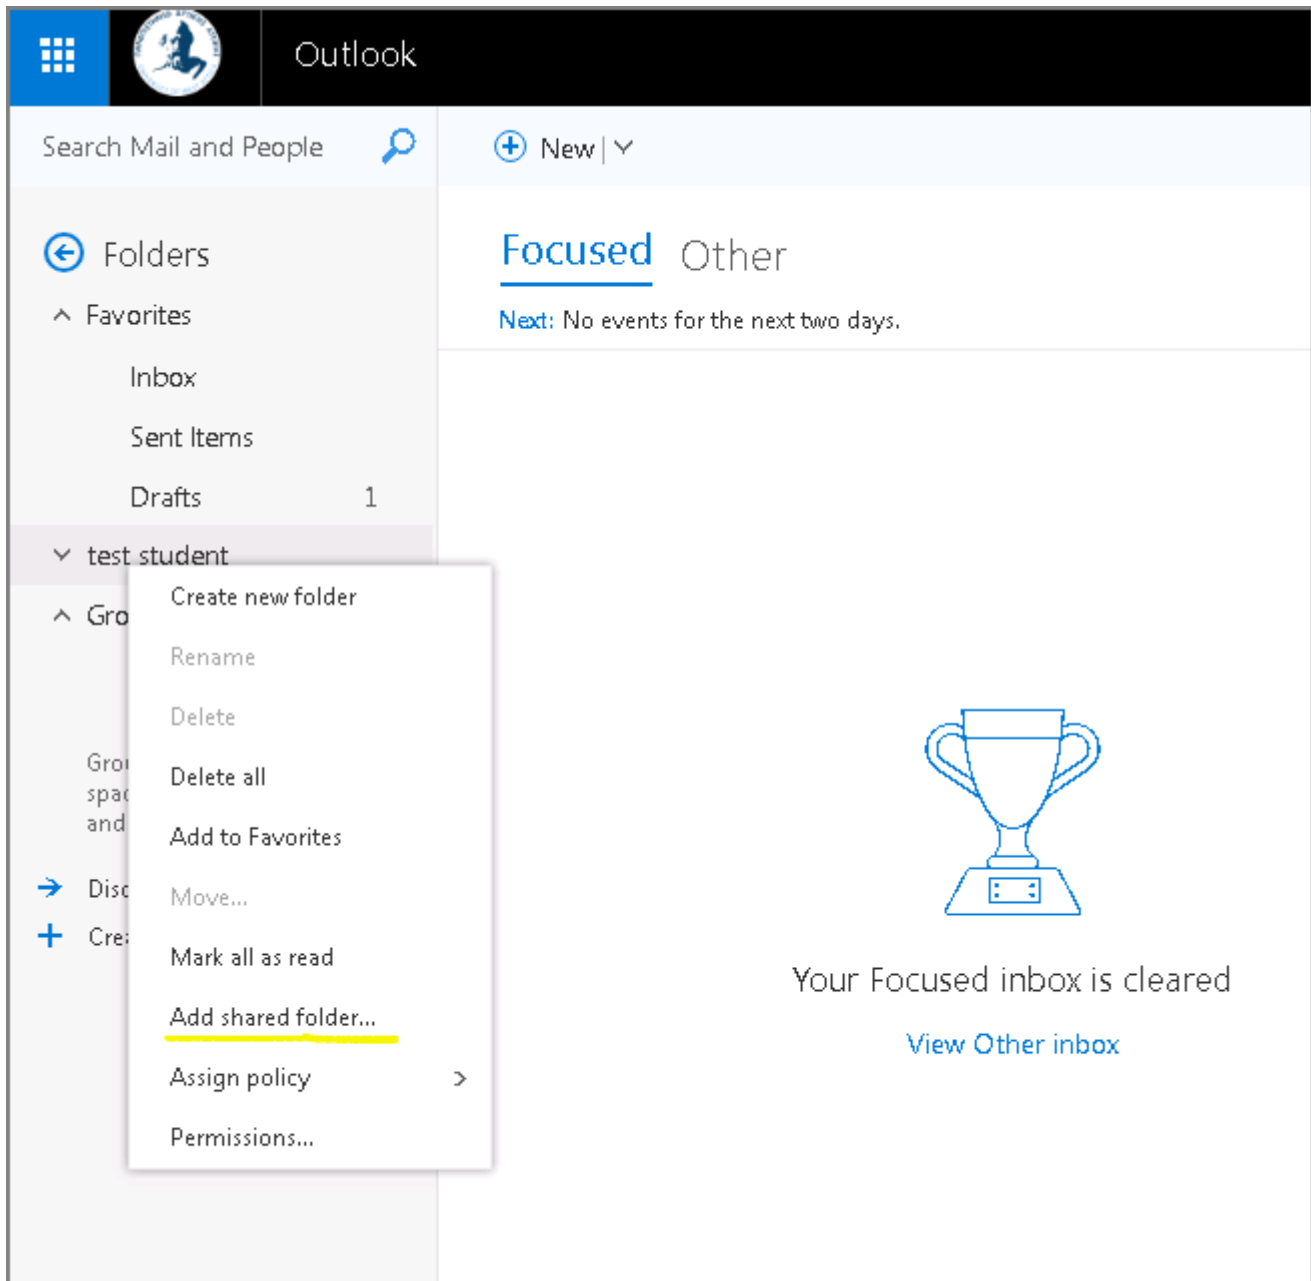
Outlook

Search Mail and People

New

Folders

Favorites

Inbox

Sent Items

Drafts 1

test student

Gro

Gro
spa
and

Disc

Cre

Create new folder

Rename

Delete

Delete all

Add to Favorites

Move...

Mark all as read

Add shared folder...

Assign policy

Permissions...

Focused Other

Next: No events for the next two days.

Your Focused inbox is cleared

View Other inbox